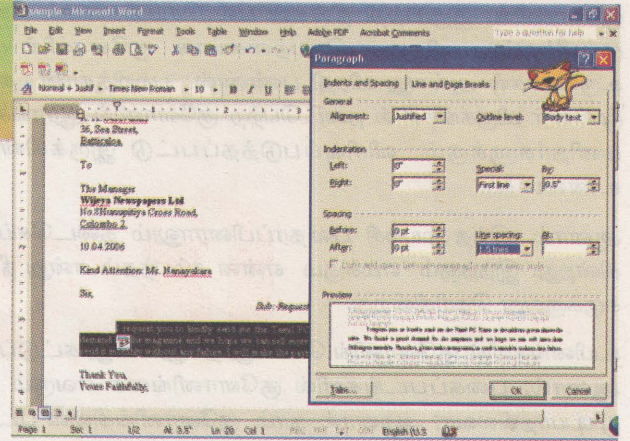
Sample - Microsoft Word

File Edit View Insert Format Tools Table Window Help Adobe PDF Acrobat Comments

Type a question for help

Normal + Justif • Times New Roman • 10 •

36, Sea Street,
Battaramulla,

To

The Manager
Wijeya Newspapers Ltd
No.8 Hunupitiya Cross Road,
Colombo 2.

10.04.2006

Kind Attention: Mr. Nanayakkara

Sir,

Sub: Request

I request you to kindly send me the Tamil PC magazine and as we hope we can sell more a month without any failure. I will make the payment

Thank You,
Yours Faithfully,

Paragraph

Indents and Spacing | Line and Page Breaks

General
Alignment: Justified
Outline level: Body text

Indentation
Left: 0"
Right: 0"
Special: First line
By: 0.5"

Spacing
Before: 0 pt
After: 0 pt
Line spacing: 1.5 lines
At:

Don't add space between paragraphs of the same style

Preview

Tabs...
OK
Cancel

Page 1 Sec 1 1/2 At 3.5" Ln 20 Col 1 REC TRK EXT OVR English (U.S